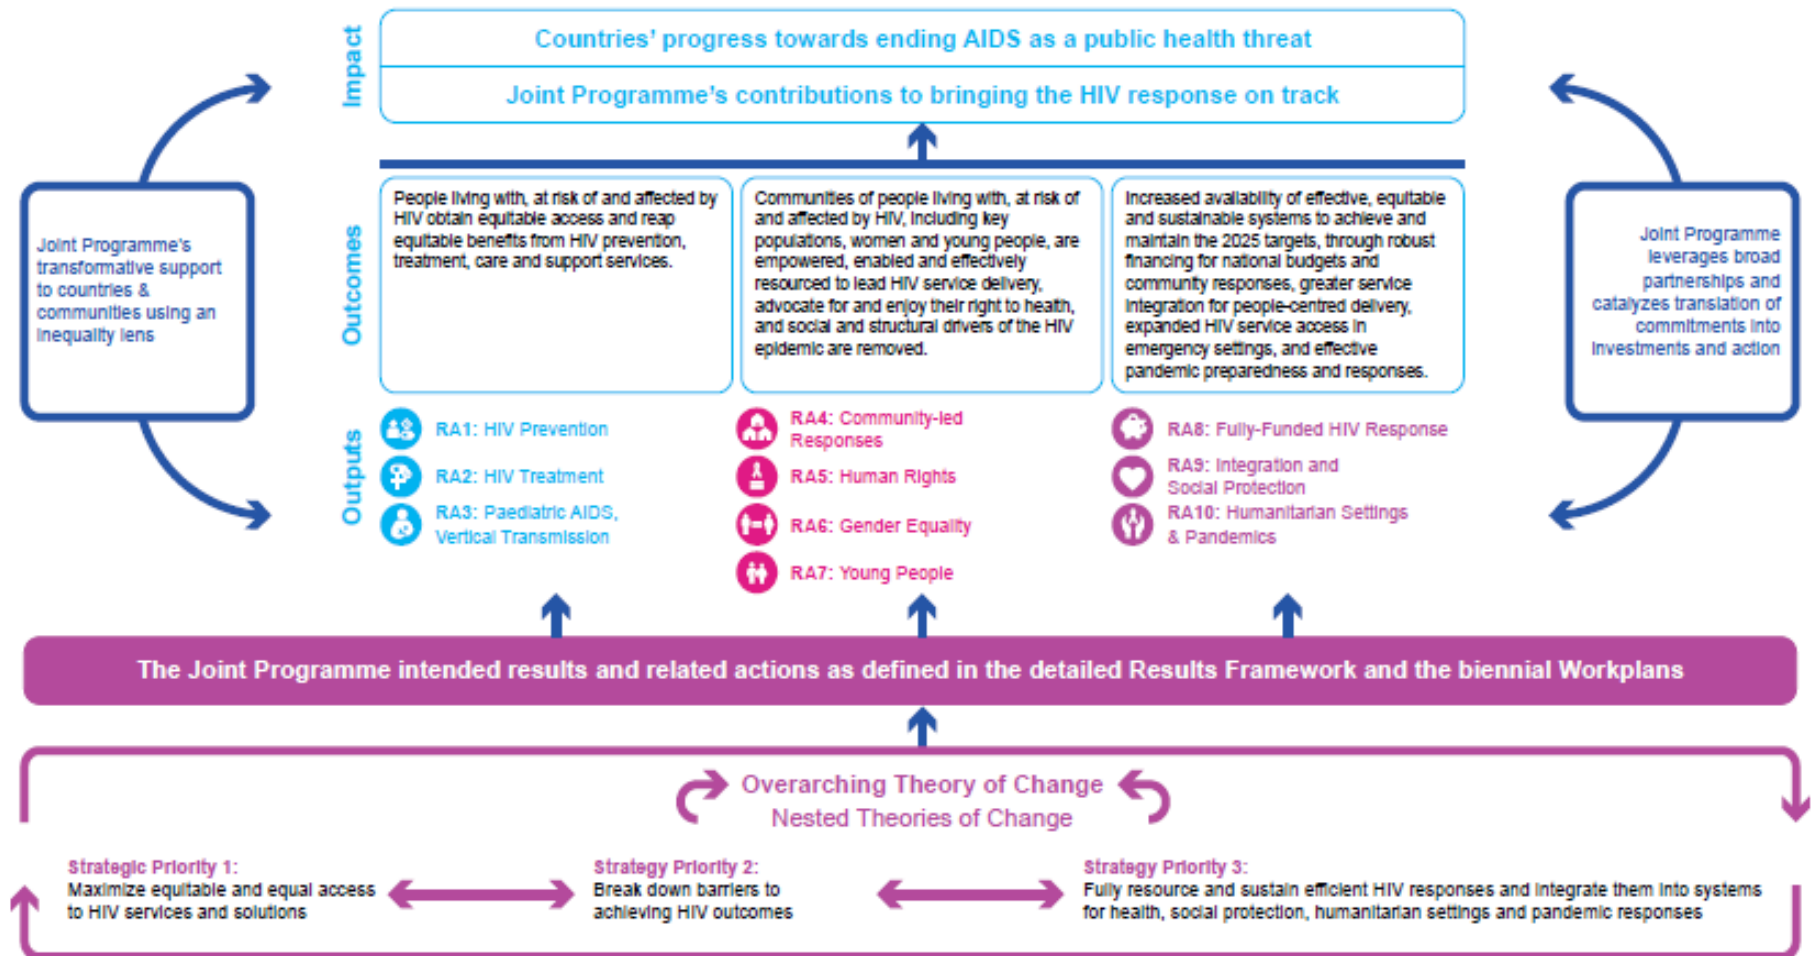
Impact

Countries' progress towards ending AIDS as a public health threat

Joint Programme's contributions to bringing the HIV response on track

Joint Programme's transformative support to countries & communities using an inequality lens

Joint Programme leverages broad partnerships and catalyzes translation of commitments into investments and action

Outcomes

People living with, at risk of and affected by HIV obtain equitable access and reap equitable benefits from HIV prevention, treatment, care and support services.

Communities of people living with, at risk of and affected by HIV, including key populations, women and young people, are empowered, enabled and effectively resourced to lead HIV service delivery, advocate for and enjoy their right to health, and social and structural drivers of the HIV epidemic are removed.

Increased availability of effective, equitable and sustainable systems to achieve and maintain the 2025 targets, through robust financing for national budgets and community responses, greater service integration for people-centred delivery, expanded HIV service access in emergency settings, and effective pandemic preparedness and responses.

Outputs

RA1: HIV Prevention

RA2: HIV Treatment

RA3: Paediatric AIDS, Vertical Transmission

RA4: Community-led Responses

RA5: Human Rights

RA6: Gender Equality

RA7: Young People

RA8: Fully-Funded HIV Response

RA9: Integration and Social Protection

RA10: Humanitarian Settings & Pandemics

The Joint Programme intended results and related actions as defined in the detailed Results Framework and the biennial Workplans

Overarching Theory of Change
Nested Theories of Change

Strategic Priority 1:
Maximize equitable and equal access to HIV services and solutions

Strategy Priority 2:
Break down barriers to achieving HIV outcomes

Strategy Priority 3:
Fully resource and sustain efficient HIV responses and integrate them into systems for health, social protection, humanitarian settings and pandemic responses